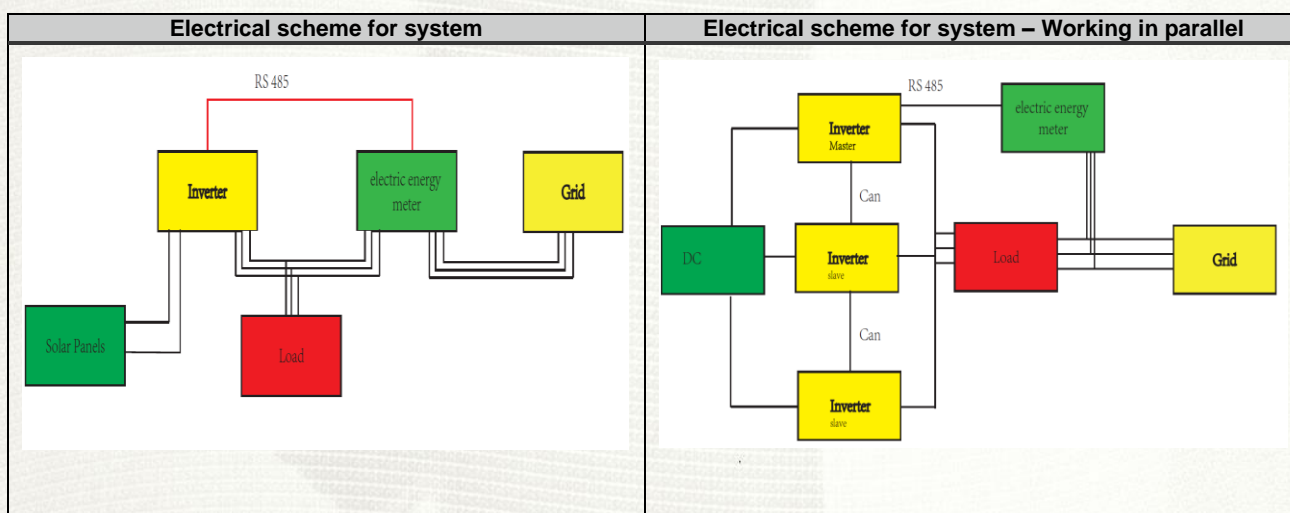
| Electrical scheme for system | Electrical scheme for system – Working in parallel |
|---|---|
| RS 485<br>Inverter<br>electric energy meter<br>Grid<br>Solar Panels<br>Load | RS 485<br>Inverter Master<br>electric energy meter<br>Can<br>DC<br>Inverter slave<br>Load<br>Grid<br>Can<br>Inverter slave |